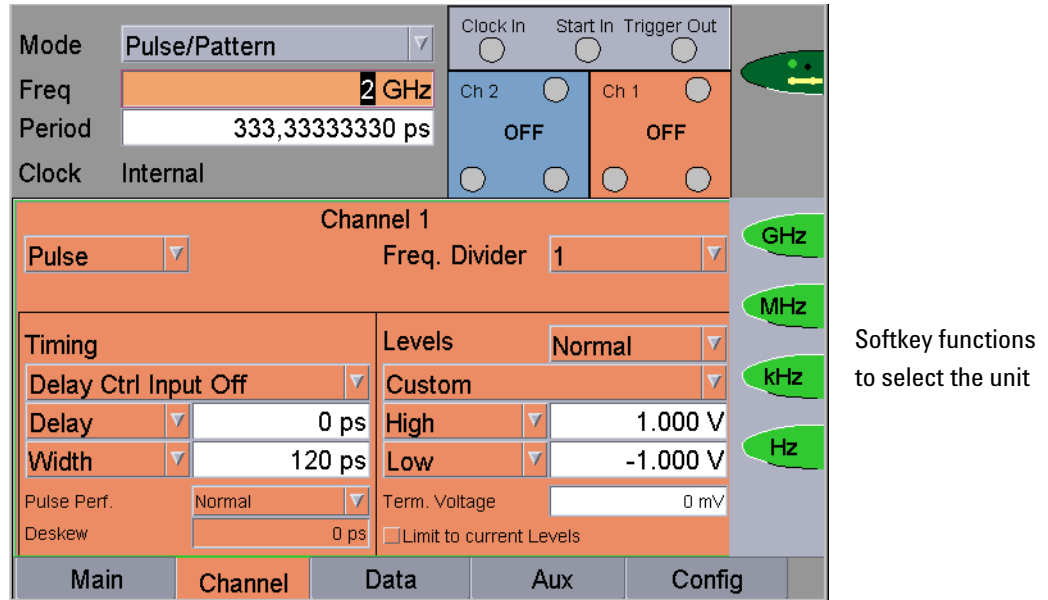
Mode Pulse/Pattern
Freq 2 GHz
Period 333,33333330 ps
Clock Internal

Clock In Start In Trigger Out

Ch 2 OFF
Ch 1 OFF

Channel 1
Pulse
Freq. Divider 1

Timing
Delay Ctrl Input Off
Delay 0 ps
Width 120 ps
Pulse Perf. Normal
Deskew 0 ps

Levels Normal
Custom
High 1.000 V
Low -1.000 V
Term. Voltage 0 mV
Limit to current Levels

GHz
MHz
kHz
Hz

Main Channel Data Aux Config

Softkey functions to select the unit